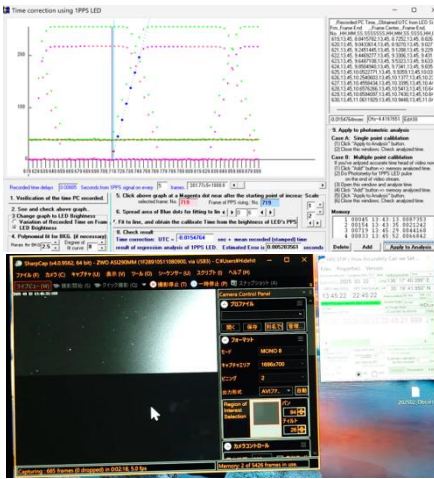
Time correction using 1PPS LED

250

100

Recorded time delays 0.00600 Seconds from 1PPS signal on every 1 frames

1. Verification of the time PC recorded.

2. See and check above graph.

3. Change graph to LED Brightness

Variation of Recorded Time on Frame

LED Brightness

4. Polynomial fit for BKG. (if necessary)

5. Click above graph at a Magenta dot near after the starting point of incoming. Scale

selected frame No. 719 Frame of PPS rising No. 719

6. Spread area of Blue dots for fitting to lin

7. Fit to line, and obtain the calibrate Time from the brightness of LED's PPS

8. Check result

Time correction: UTC = -0.0154764 sec + mean recorded (stamped) time

result of regression analysis of 1PPS LED Estimated Error is 0.000263563 seconds

Recorded PC Time, Obtained UTC from LED

9. Apply to photometric analysis

Case A: Single point calibration

(1) Click "Apply to Analysis" button.

(2) Close this window. Check analyzed time.

Case B: Multiple point calibration

Memory

Delete Add Apply to Analysis

SharpCap (v3.0.9562, 64 bit) - ZWO ASI290MM

ファイル カメラ キャプチャ ツール シーケンサー スクリプト ヘルプ

Camera Control Panel

プロファイル

フォーマット

モード MONO 8

キャプチャエリア 1696x700

ビニング 2

出力形式 AVIファイル

カメラコントロール

Capturing - 665 frames (0 dropped) in 0:02:18, 5.0 fps

Memory: 2 of 5426 frames in use

2025.02.22

22:45:22